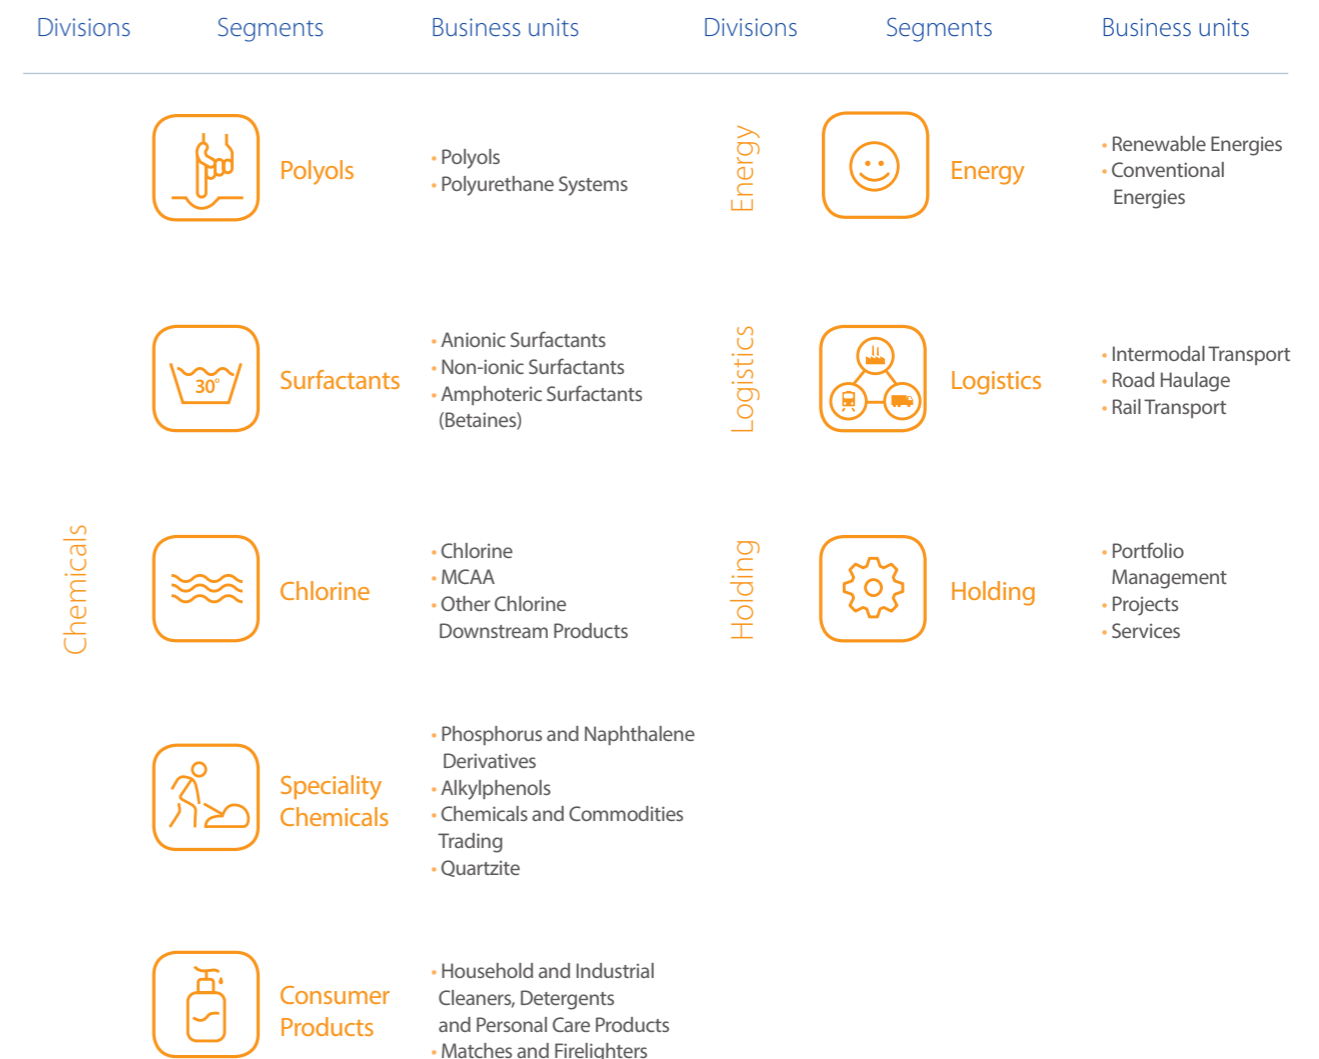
Divisions Segments Business units

Chemicals

Polyols
• Polyols
• Polyurethane Systems

30°
Surfactants
• Anionic Surfactants
• Non-ionic Surfactants
• Amphoteric Surfactants (Betaines)

Chlorine
• Chlorine
• MCAA
• Other Chlorine Downstream Products

Speciality Chemicals
• Phosphorus and Naphthalene Derivatives
• Alkylphenols
• Chemicals and Commodities Trading
• Quartzite

Consumer Products
• Household and Industrial Cleaners, Detergents and Personal Care Products
• Matches and Firelighters

Divisions Segments Business units

Energy
Energy
• Renewable Energies
• Conventional Energies

Logistics
Logistics
• Intermodal Transport
• Road Haulage
• Rail Transport

Holding
Holding
• Portfolio Management
• Projects
• Services